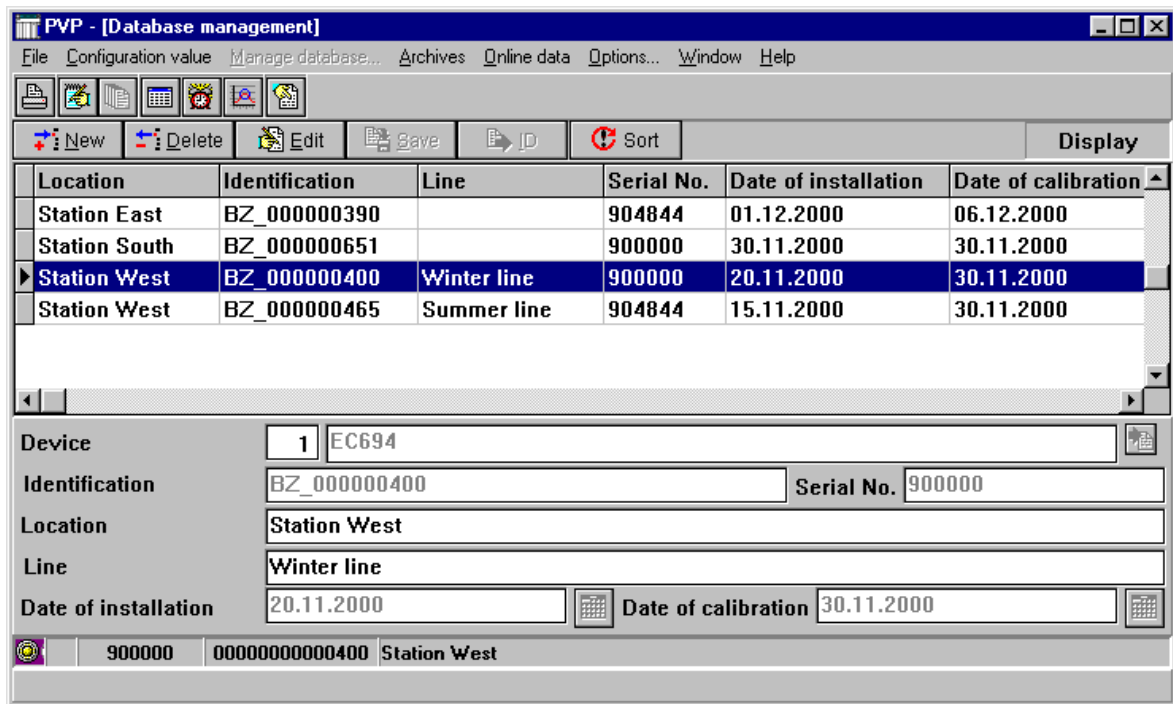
PVP - [Database management]

File Configuration value Manage database... Archives Online data Options... Window Help

New Delete Edit Save ID Sort Display

| Location | Identification | Line | Serial No. | Date of installation | Date of calibration |
|---|---|---|---|---|---|
| Station East | BZ_000000390 | | 904844 | 01.12.2000 | 06.12.2000 |
| Station South | BZ_000000651 | | 900000 | 30.11.2000 | 30.11.2000 |
| Station West | BZ_000000400 | Winter line | 900000 | 20.11.2000 | 30.11.2000 |
| Station West | BZ_000000465 | Summer line | 904844 | 15.11.2000 | 30.11.2000 |

Device 1 EC694

Identification BZ_000000400 Serial No. 900000

Location Station West

Line Winter line

Date of installation 20.11.2000 Date of calibration 30.11.2000

900000 00000000000400 Station West